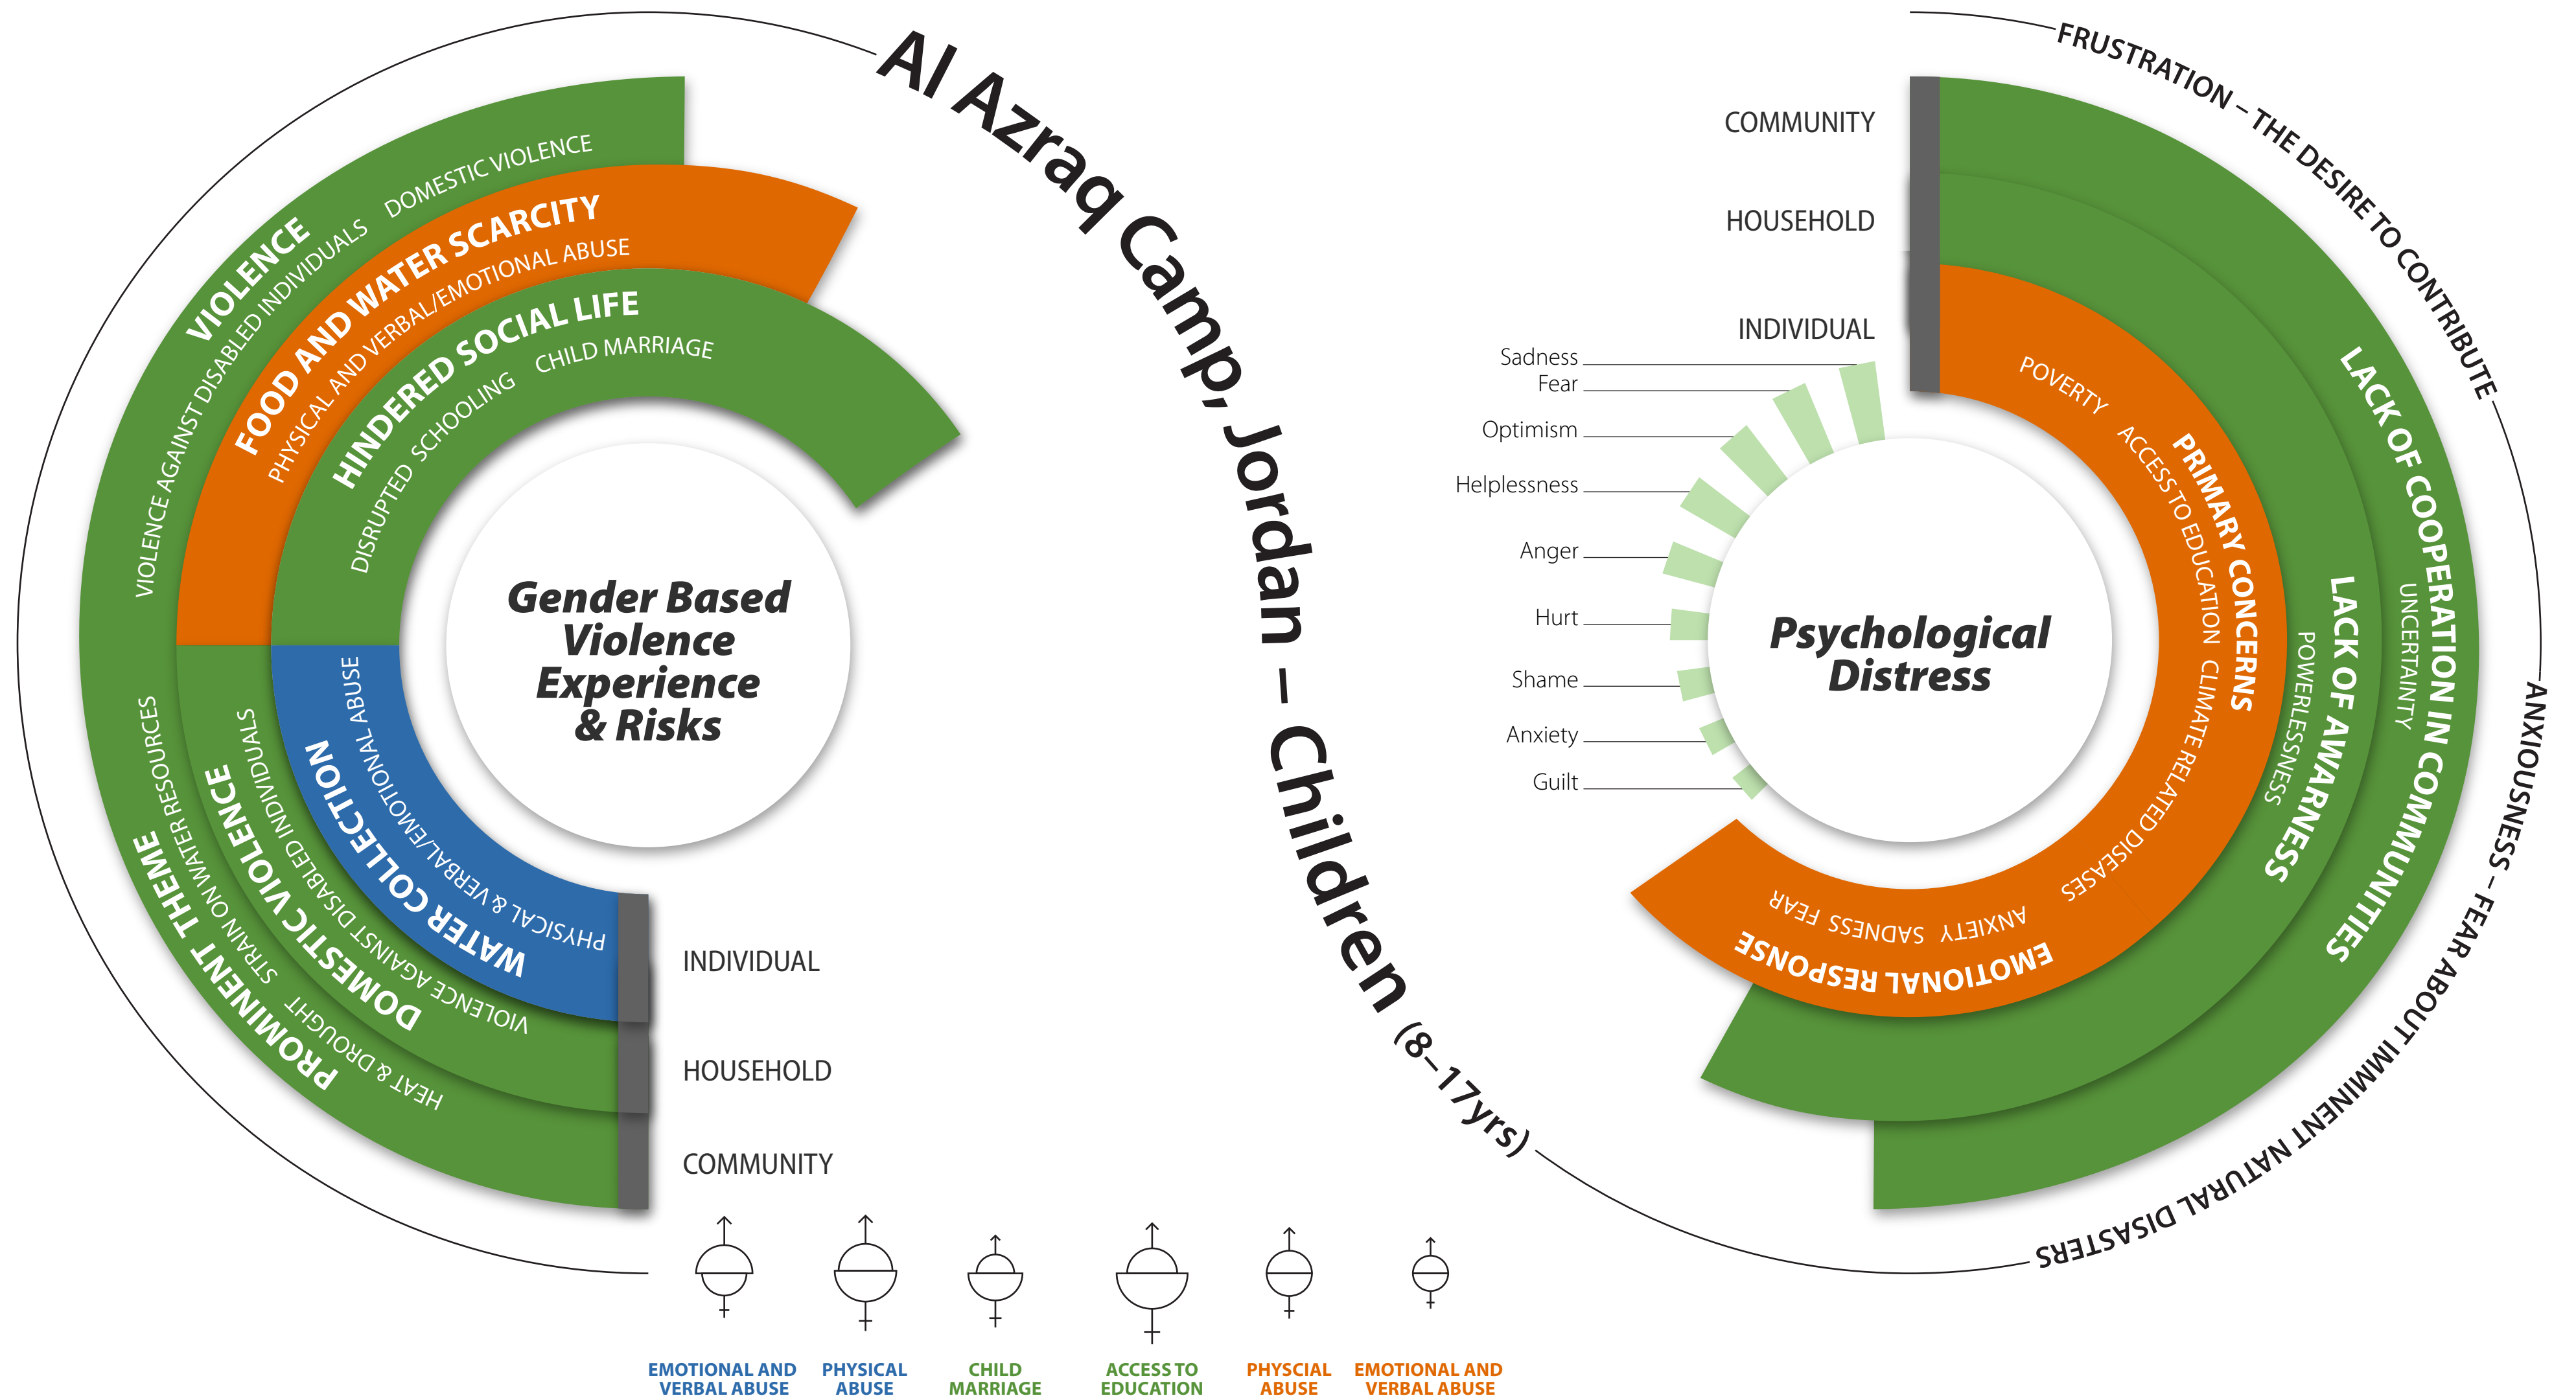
Al Azraq Camp, Jordan – Children (8–17yrs)

VIOLENCE
DOMESTIC VIOLENCE
VIOLENCE AGAINST DISABLED INDIVIDUALS
FOOD AND WATER SCARCITY
PHYSICAL AND VERBAL/EMOTIONAL ABUSE
HINDERED SOCIAL LIFE
CHILD MARRIAGE
DISRUPTED SCHOOLING

Gender Based Violence Experience & Risks

WATER COLLECTION
PHYSICAL & VERBAL/EMOTIONAL ABUSE
DOMESTIC VIOLENCE
VIOLENCE AGAINST DISABLED INDIVIDUALS
PROMINENT THEME
STRAIN ON WATER RESOURCES
HEAT & DROUGHT

INDIVIDUAL
HOUSEHOLD
COMMUNITY

COMMUNITY
HOUSEHOLD
INDIVIDUAL

FRUSTRATION – THE DESIRE TO CONTRIBUTE
ANXIOUSNESS – FEAR ABOUT IMMINENT NATURAL DISASTERS

Sadness
Fear
Optimism
Helplessness
Anger
Hurt
Shame
Anxiety
Guilt

Psychological Distress

POVERTY
ACCESS TO EDUCATION
PRIMARY CONCERNS
CLIMATE RELATED DISEASES
LACK OF AWARENESS
POWERLESSNESS
LACK OF COOPERATION IN COMMUNITIES
UNCERTAINTY
EMOTIONAL RESPONSE
ANXIETY SADNESS FEAR

EMOTIONAL AND VERBAL ABUSE
PHYSICAL ABUSE
CHILD MARRIAGE
ACCESS TO EDUCATION
PHYSCIAL ABUSE
EMOTIONAL AND VERBAL ABUSE